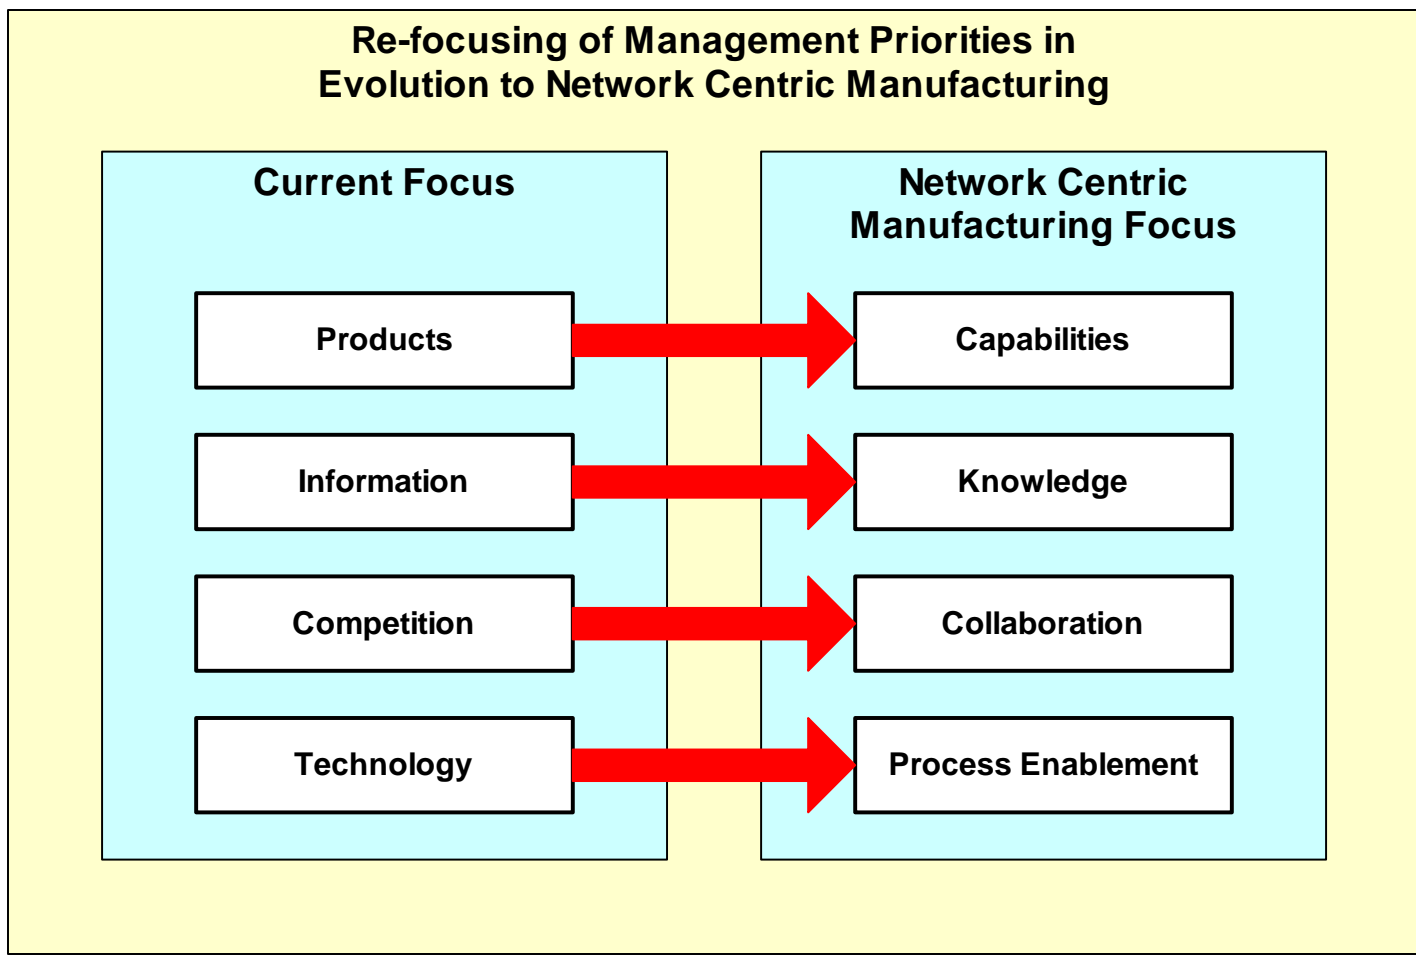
Re-focusing of Management Priorities in Evolution to Network Centric Manufacturing

Current Focus

Products

Information

Competition

Technology

Network Centric Manufacturing Focus

Capabilities

Knowledge

Collaboration

Process Enablement